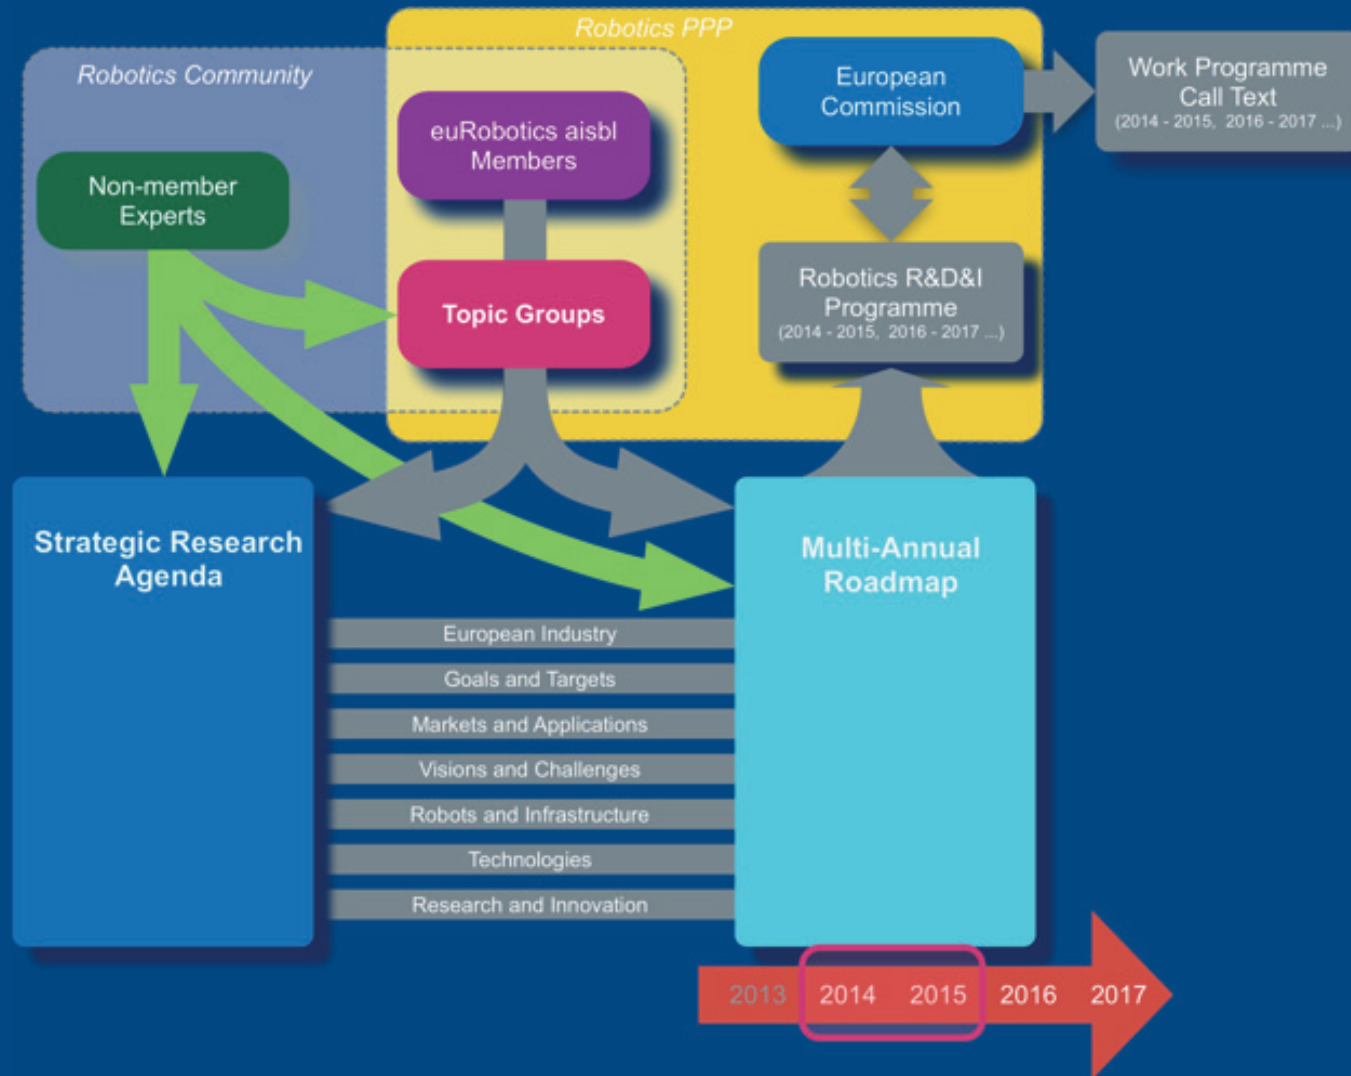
Robotics Community

Robotics PPP

Work Programme Call Text (2014 - 2015, 2016 - 2017 ...)

European Commission

euRobotics aisbl Members

Non-member Experts

Topic Groups

Robotics R&D&I Programme (2014 - 2015, 2016 - 2017 ...)

Strategic Research Agenda

Multi-Annual Roadmap

European Industry

Goals and Targets

Markets and Applications

Visions and Challenges

Robots and Infrastructure

Technologies

Research and Innovation

2013 2014 2015 2016 2017